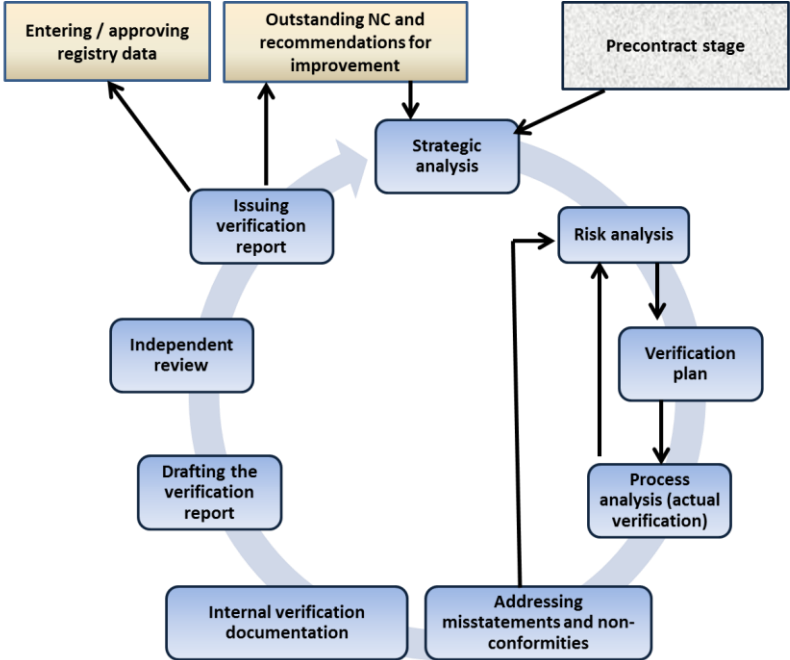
Entering / approving registry data

Outstanding NC and recommendations for improvement

Precontract stage

Strategic analysis

Risk analysis

Verification plan

Process analysis (actual verification)

Addressing misstatements and non-conformities

Internal verification documentation

Drafting the verification report

Independent review

Issuing verification report